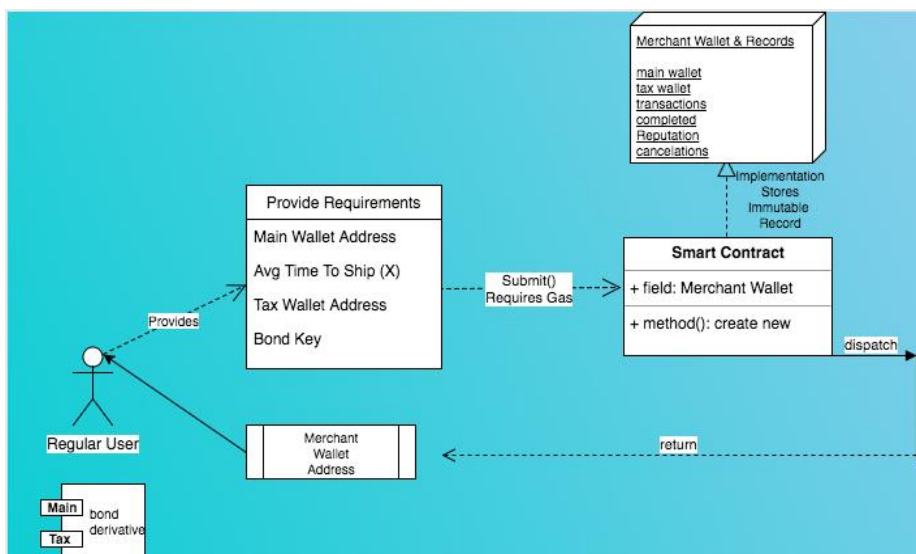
Merchant Wallet & Records

main wallet
tax wallet
transactions
completed
Reputation
cancelations

Implementation
Stores
Immutable
Record

Provide Requirements

Main Wallet Address

Avg Time To Ship (X)

Tax Wallet Address

Bond Key

Provides

Submit()
Requires Gas

Smart Contract

+ field: Merchant Wallet

+ method(): create new

dispatch

Regular User

Merchant
Wallet
Address

return

Main
Tax
bond
derivative